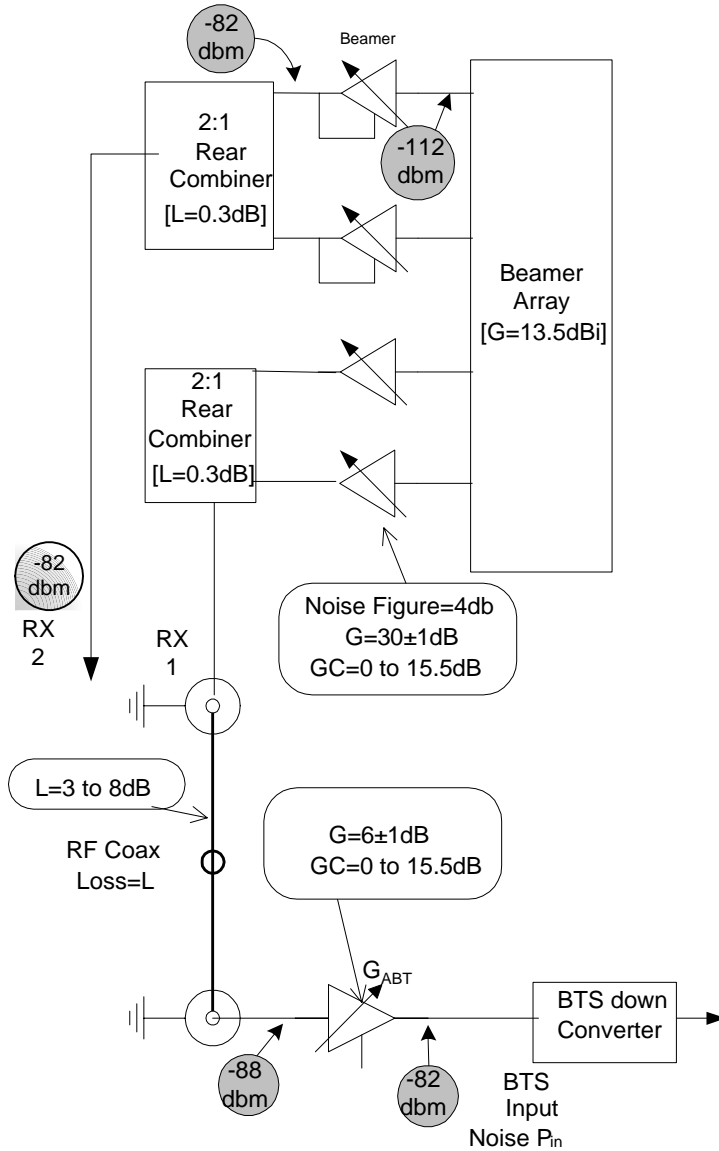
-82 dbm

Beamer

2:1 Rear Combiner [L=0.3dB]

-112 dbm

Beamer Array [G=13.5dBi]

2:1 Rear Combiner [L=0.3dB]

-82 dbm

RX 2

Noise Figure=4db
G=30±1dB
GC=0 to 15.5dB

RX 1

L=3 to 8dB

RF Coax Loss=L

G=6±1dB
GC=0 to 15.5dB

$G_{ABT}$

BTS down Converter

-88 dbm

-82 dbm

BTS Input Noise $P_{in}$